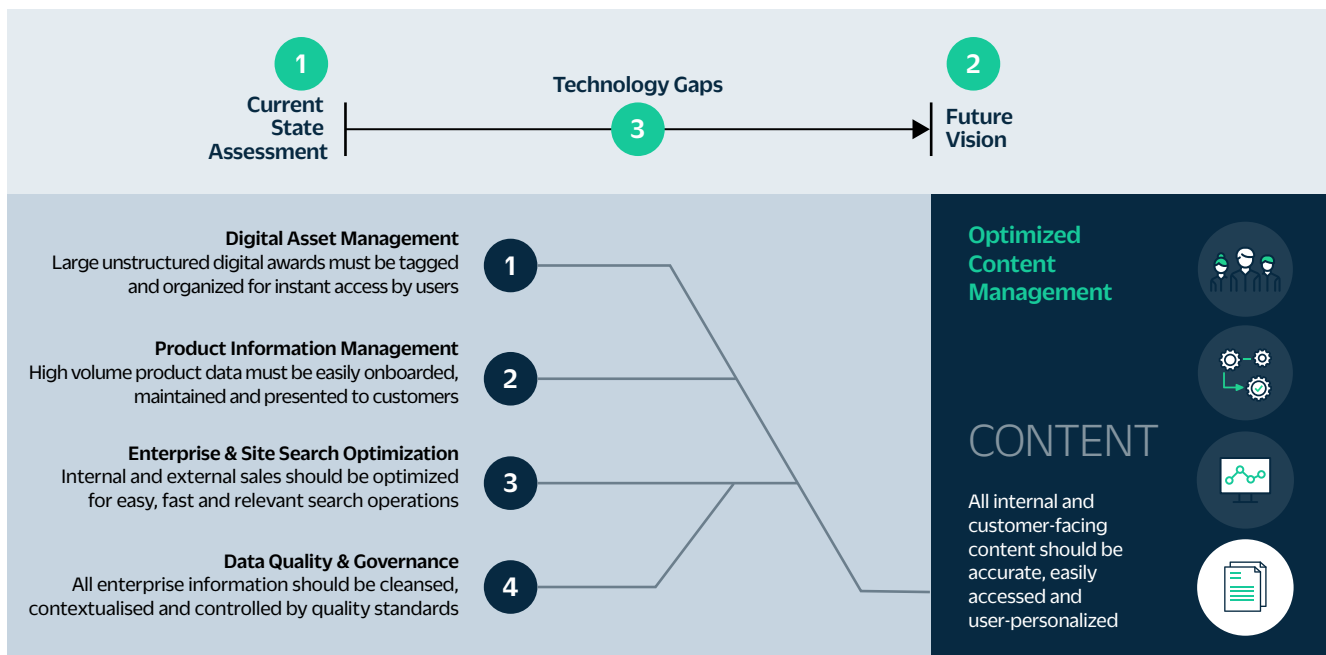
1
Current State Assessment

Technology Gaps
3

2
Future Vision

Digital Asset Management
Large unstructured digital awards must be tagged and organized for instant access by users

1

Product Information Management
High volume product data must be easily onboarded, maintained and presented to customers

2

Enterprise & Site Search Optimization
Internal and external sales should be optimized for easy, fast and relevant search operations

3

Data Quality & Governance
All enterprise information should be cleansed, contextualised and controlled by quality standards

4

Optimized Content Management

CONTENT

All internal and customer-facing content should be accurate, easily accessed and user-personalized